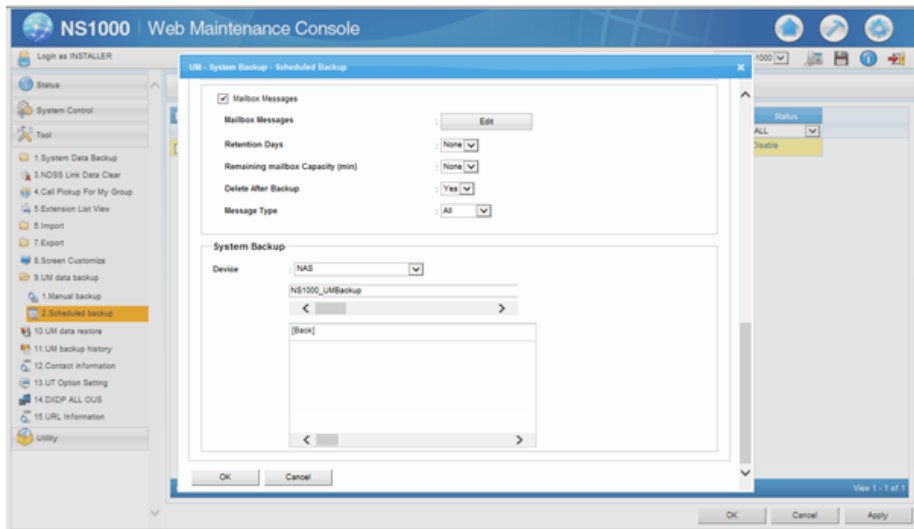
NS1000 | Web Maintenance Console

Login as INSTALLER

1000

Status

System Control

Tool

1.System Data Backup
3.NDSS Link Data Clear
4.Call Pickup For My Group
5.Extension List View
6.Import
7.Export
8.Screen Customize
9.UM data backup
1.Manual backup
2.Scheduled backup
10.UM data restore
11.UM backup history
12.Contact information
13.UT Option Setting
14.DXDP ALL OUS
15.URL Information

Utility

UM - System Backup - Scheduled Backup

Mailbox Messages

Mailbox Messages : Edit

Retention Days : None

Remaining mailbox Capacity (min) : None

Delete After Backup : Yes

Message Type : All

System Backup

Device : NAS

NS1000_UMBackup

[Back]

OK Cancel

Status
ALL
Disable

View 1 - 1 of 1

OK Cancel Apply